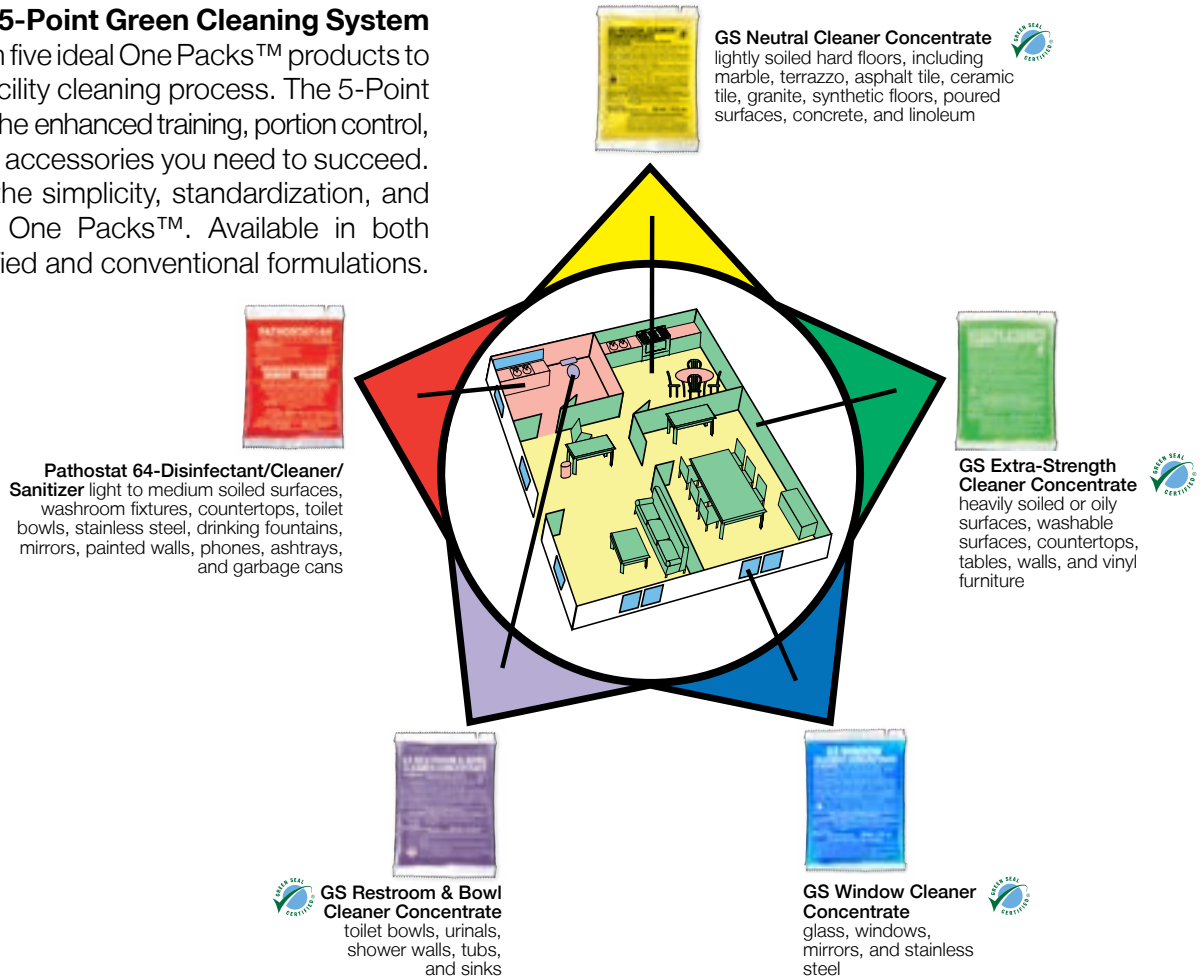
5-Point Green Cleaning System
n five ideal One Packs™ products to cility cleaning process. The 5-Point he enhanced training, portion control, accessories you need to succeed. he simplicity, standardization, and One Packs™. Available in both ied and conventional formulations.

GS Neutral Cleaner Concentrate lightly soiled hard floors, including marble, terrazzo, asphalt tile, ceramic tile, granite, synthetic floors, poured surfaces, concrete, and linoleum

GREEN SEAL CERTIFIED

Pathostat 64-Disinfectant/Cleaner/ Sanitizer light to medium soiled surfaces, washroom fixtures, countertops, toilet bowls, stainless steel, drinking fountains, mirrors, painted walls, phones, ashtrays, and garbage cans

GS Extra-Strength Cleaner Concentrate heavily soiled or oily surfaces, washable surfaces, countertops, tables, walls, and vinyl furniture

GREEN SEAL CERTIFIED

GREEN SEAL CERTIFIED

GS Restroom & Bowl Cleaner Concentrate toilet bowls, urinals, shower walls, tubs, and sinks

GS Window Cleaner Concentrate glass, windows, mirrors, and stainless steel

GREEN SEAL CERTIFIED